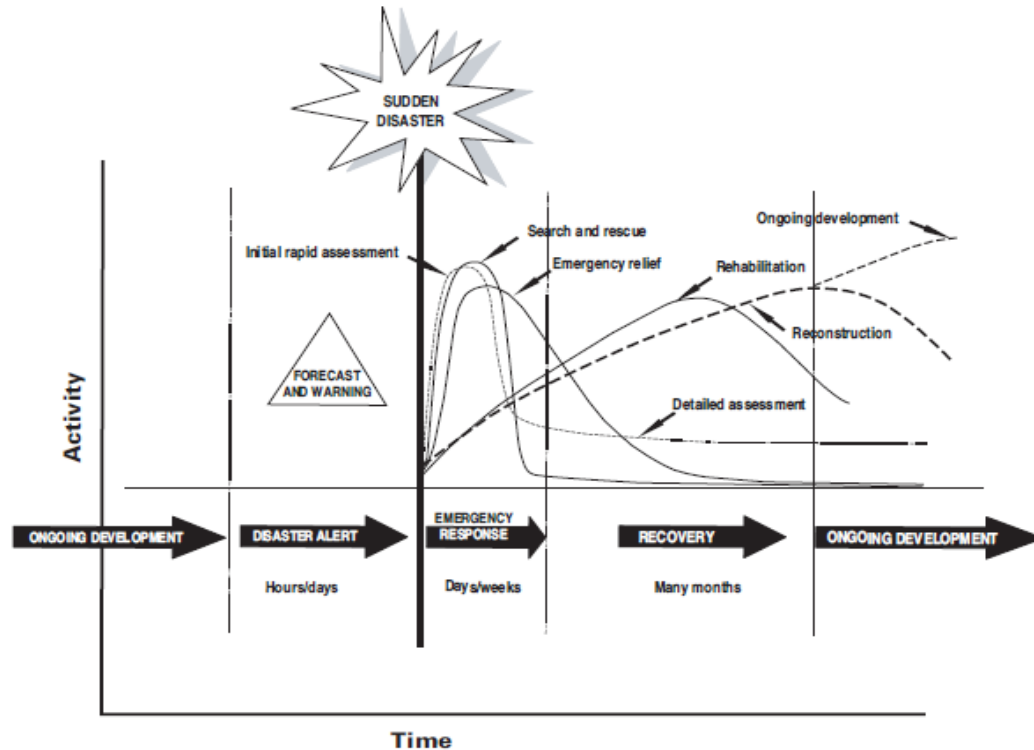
SUDDEN DISASTER

Ongoing development

Search and rescue

Initial rapid assessment

Emergency relief

Rehabilitation

Reconstruction

FORECAST AND WARNING

Activity

Detailed assessment

ONGOING DEVELOPMENT

DISASTER ALERT

EMERGENCY RESPONSE

RECOVERY

ONGOING DEVELOPMENT

Hours/days

Days/weeks

Many months

Time